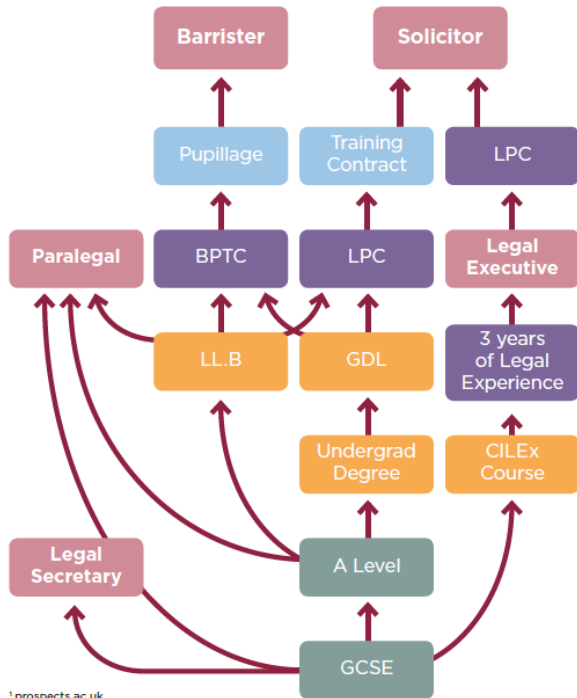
Barrister

Solicitor

Pupillage

Training Contract

LPC

Paralegal

BPTC

LPC

Legal Executive

LL.B

GDL

3 years of Legal Experience

Undergrad Degree

CILEx Course

Legal Secretary

A Level

GCSE

¹ prospects.ac.uk